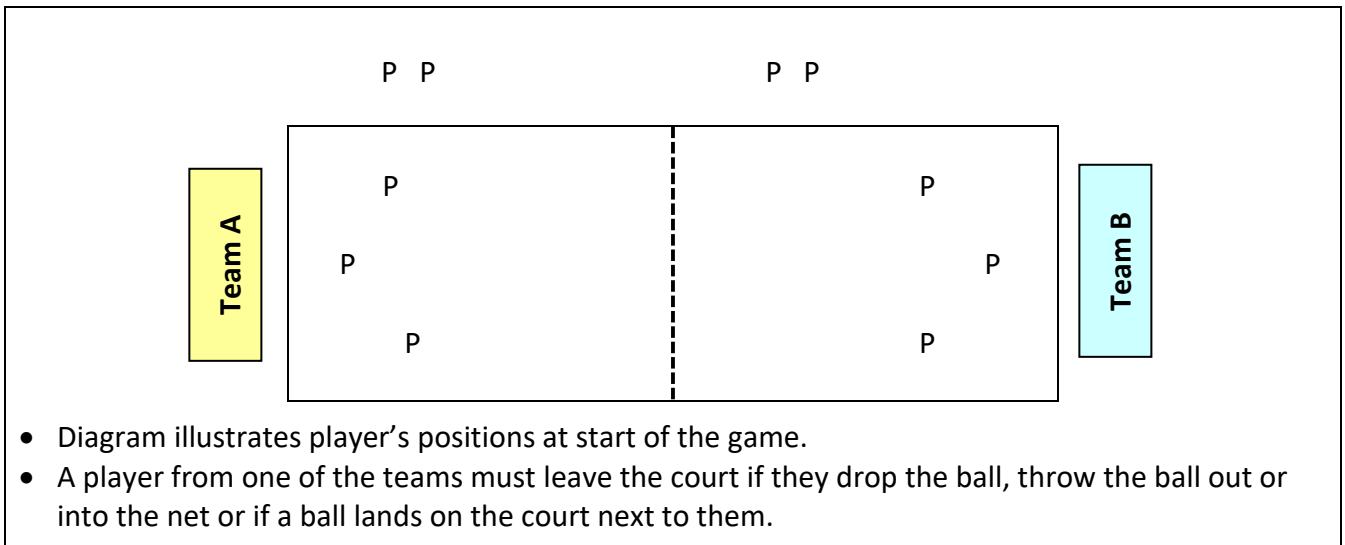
P P

P P

P

P

P

P

P

P

Team A

Team B

- Diagram illustrates player’s positions at start of the game.
- A player from one of the teams must leave the court if they drop the ball, throw the ball out or into the net or if a ball lands on the court next to them.